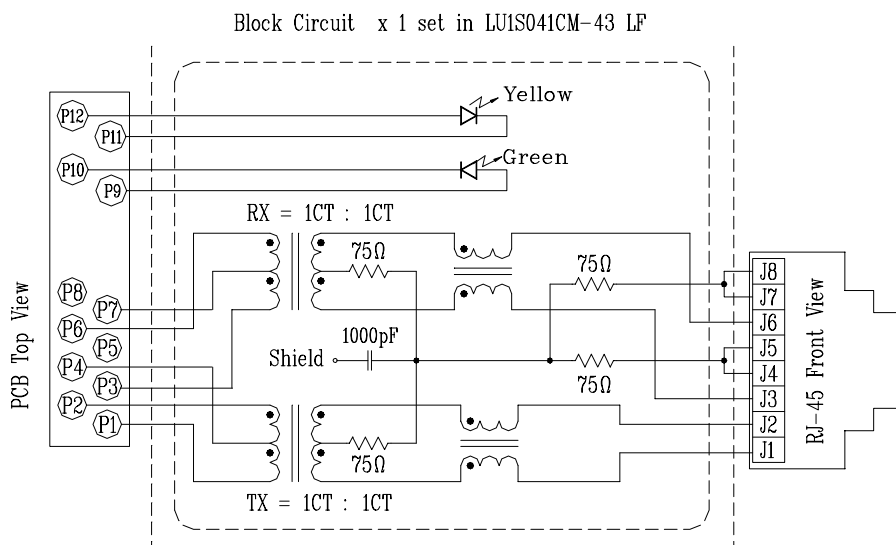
Block Circuit x 1 set in LU1S041CM-43 LF

Yellow

Green

P12
P11
P10
P9

RX = 1CT : 1CT

75Ω

75Ω

PCB Top View

P8
P7
P6
P5
P4
P3
P2
P1

Shield

1000pF

75Ω

75Ω

TX = 1CT : 1CT

J8
J7
J6
J5
J4
J3
J2
J1

RJ-45 Front View